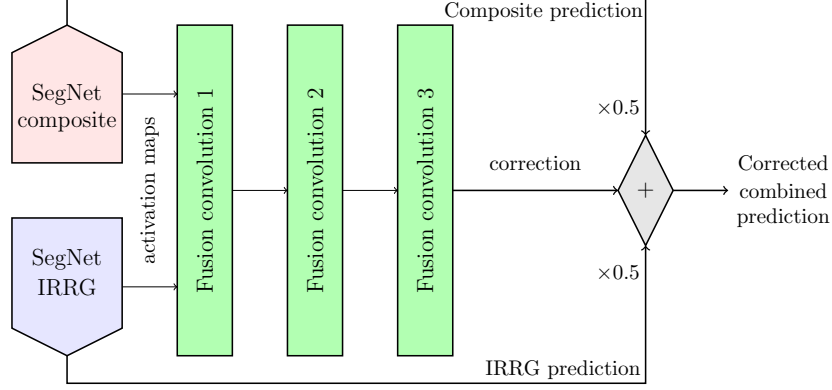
Composite prediction

SegNet composite

activation maps

SegNet IRRG

Fusion convolution 1

Fusion convolution 2

Fusion convolution 3

correction

$\times 0.5$

$+$

$\times 0.5$

Corrected combined prediction

IRRG prediction